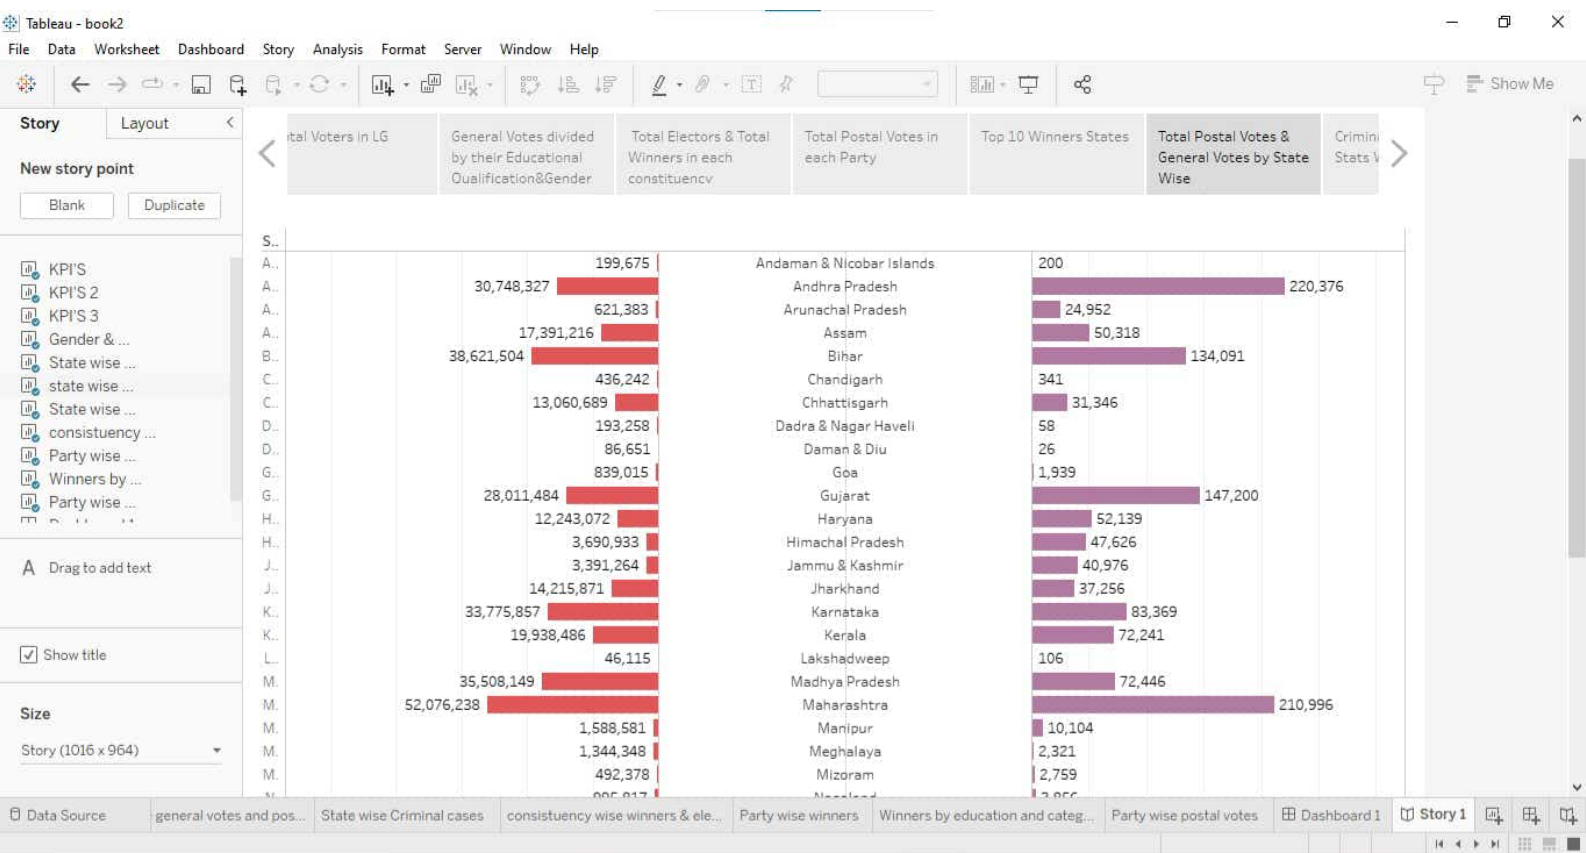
Tableau - book2

File Data Worksheet Dashboard Story Analysis Format Server Window Help

Show Me

Story Layout

New story point

Blank Duplicate

KPI'S
KPI'S 2
KPI'S 3
Gender & ...
State wise ...
state wise ...
State wise ...
consistuency ...
Party wise ...
Winners by ...
Party wise ...

Drag to add text

Show title

Size

Story (1016 x 964)

tal Voters in LG | General Votes divided by their Educational Qualification&Gender | Total Electors & Total Winners in each constituency | Total Postal Votes in each Party | Top 10 Winners States | Total Postal Votes & General Votes by State Wise | Crimin Stats

| S.. | | | |
|---|---|---|---|
| A.. | 199,675 | Andaman & Nicobar Islands | 200 |
| A.. | 30,748,327 | Andhra Pradesh | 220,376 |
| A.. | 621,383 | Arunachal Pradesh | 24,952 |
| A.. | 17,391,216 | Assam | 50,318 |
| B.. | 38,621,504 | Bihar | 134,091 |
| C.. | 436,242 | Chandigarh | 341 |
| C.. | 13,060,689 | Chhattisgarh | 31,346 |
| D.. | 193,258 | Dadra & Nagar Haveli | 58 |
| D.. | 86,651 | Daman & Diu | 26 |
| G.. | 839,015 | Goa | 1,939 |
| G.. | 28,011,484 | Gujarat | 147,200 |
| H.. | 12,243,072 | Haryana | 52,139 |
| H.. | 3,690,933 | Himachal Pradesh | 47,626 |
| J.. | 3,391,264 | Jammu & Kashmir | 40,976 |
| J.. | 14,215,871 | Jharkhand | 37,256 |
| K.. | 33,775,857 | Karnataka | 83,369 |
| K.. | 19,938,486 | Kerala | 72,241 |
| L.. | 46,115 | Lakshadweep | 106 |
| M.. | 35,508,149 | Madhya Pradesh | 72,446 |
| M.. | 52,076,238 | Maharashtra | 210,996 |
| M.. | 1,588,581 | Manipur | 10,104 |
| M.. | 1,344,348 | Meghalaya | 2,321 |
| M.. | 492,378 | Mizoram | 2,759 |
| N.. | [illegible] | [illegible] | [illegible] |

Data Source | general votes and pos... | State wise Criminal cases | consistuency wise winners & ele... | Party wise winners | Winners by education and categ... | Party wise postal votes | Dashboard 1 | Story 1